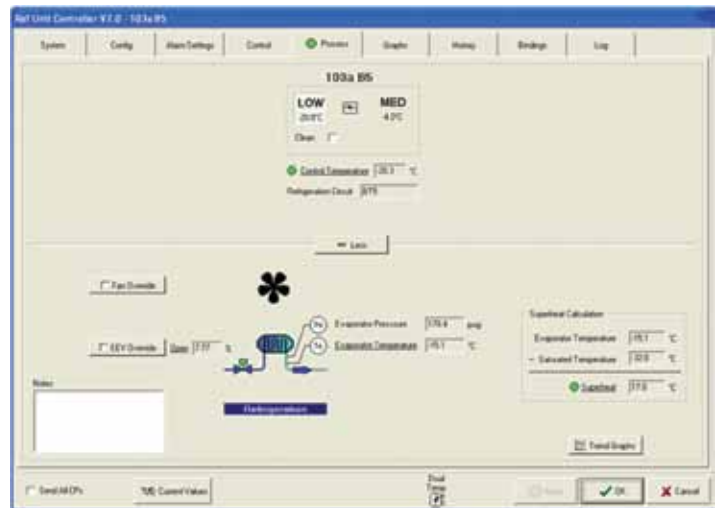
Ref Unit Controller V1.0 - 103a B5

System | Config | Alarm Settings | Control | Process | Graphs | History | Bindings | Log

103a B5

LOW -20.0°C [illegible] MED 4.0°C

Clean

Control Temperature [20.3] °C

Refrigeration Circuit [B75]

Less

Fan Override

EEV Override Open [7.77] %

Po

Te

Evaporator Pressure [176.4] psig

Evaporator Temperature [-15.1] °C

Refrigeration

Notes

Superheat Calculation

Evaporator Temperature [-15.1] °C

- Saturated Temperature [-32.8] °C

Superheat [17.6] °C

Trend Graphs

Send All CPs

Current Values

Dual Temp

Apply

OK

Cancel